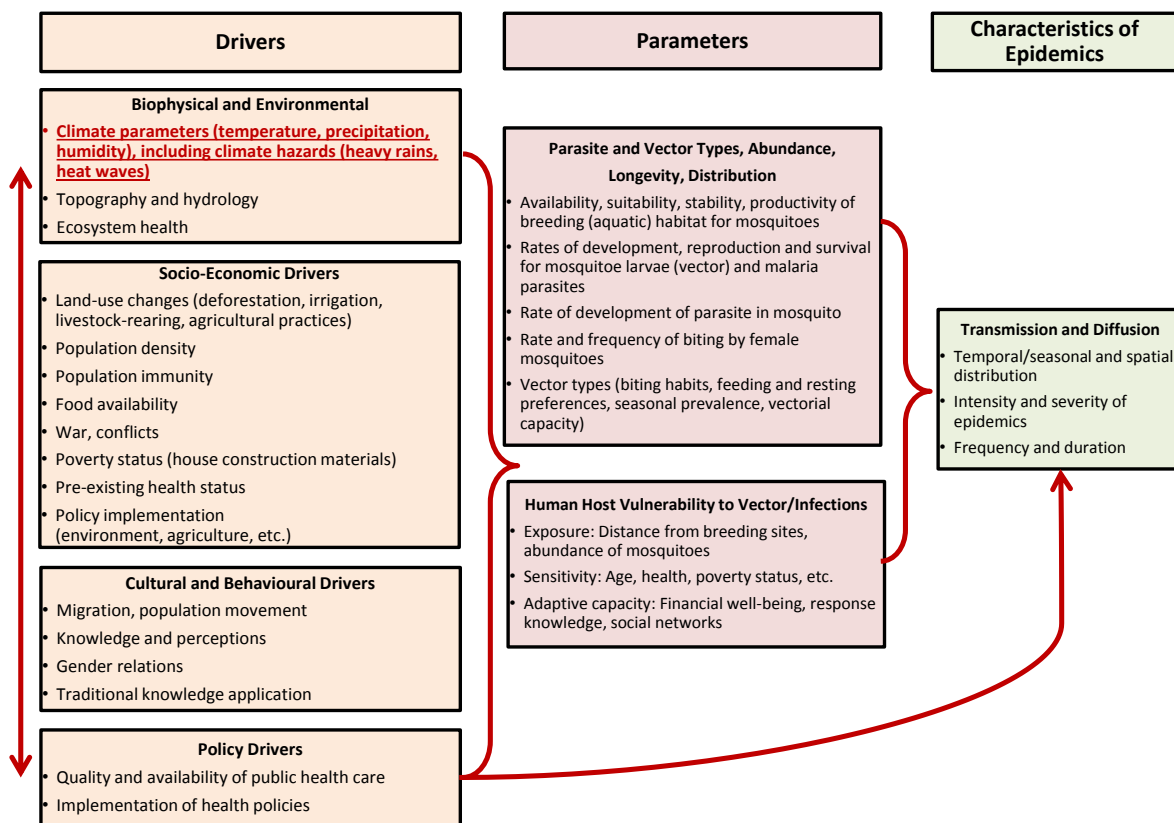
Drivers

Parameters

Characteristics of Epidemics

Biophysical and Environmental
• Climate parameters (temperature, precipitation, humidity), including climate hazards (heavy rains, heat waves)
• Topography and hydrology
• Ecosystem health

Socio-Economic Drivers
• Land-use changes (deforestation, irrigation, livestock-rearing, agricultural practices)
• Population density
• Population immunity
• Food availability
• War, conflicts
• Poverty status (house construction materials)
• Pre-existing health status
• Policy implementation (environment, agriculture, etc.)

Cultural and Behavioural Drivers
• Migration, population movement
• Knowledge and perceptions
• Gender relations
• Traditional knowledge application

Policy Drivers
• Quality and availability of public health care
• Implementation of health policies

Parasite and Vector Types, Abundance, Longevity, Distribution
• Availability, suitability, stability, productivity of breeding (aquatic) habitat for mosquitoes
• Rates of development, reproduction and survival for mosquitoe larvae (vector) and malaria parasites
• Rate of development of parasite in mosquito
• Rate and frequency of biting by female mosquitoes
• Vector types (biting habits, feeding and resting preferences, seasonal prevalence, vectorial capacity)

Human Host Vulnerability to Vector/Infections
• Exposure: Distance from breeding sites, abundance of mosquitoes
• Sensitivity: Age, health, poverty status, etc.
• Adaptive capacity: Financial well-being, response knowledge, social networks

Transmission and Diffusion
• Temporal/seasonal and spatial distribution
• Intensity and severity of epidemics
• Frequency and duration